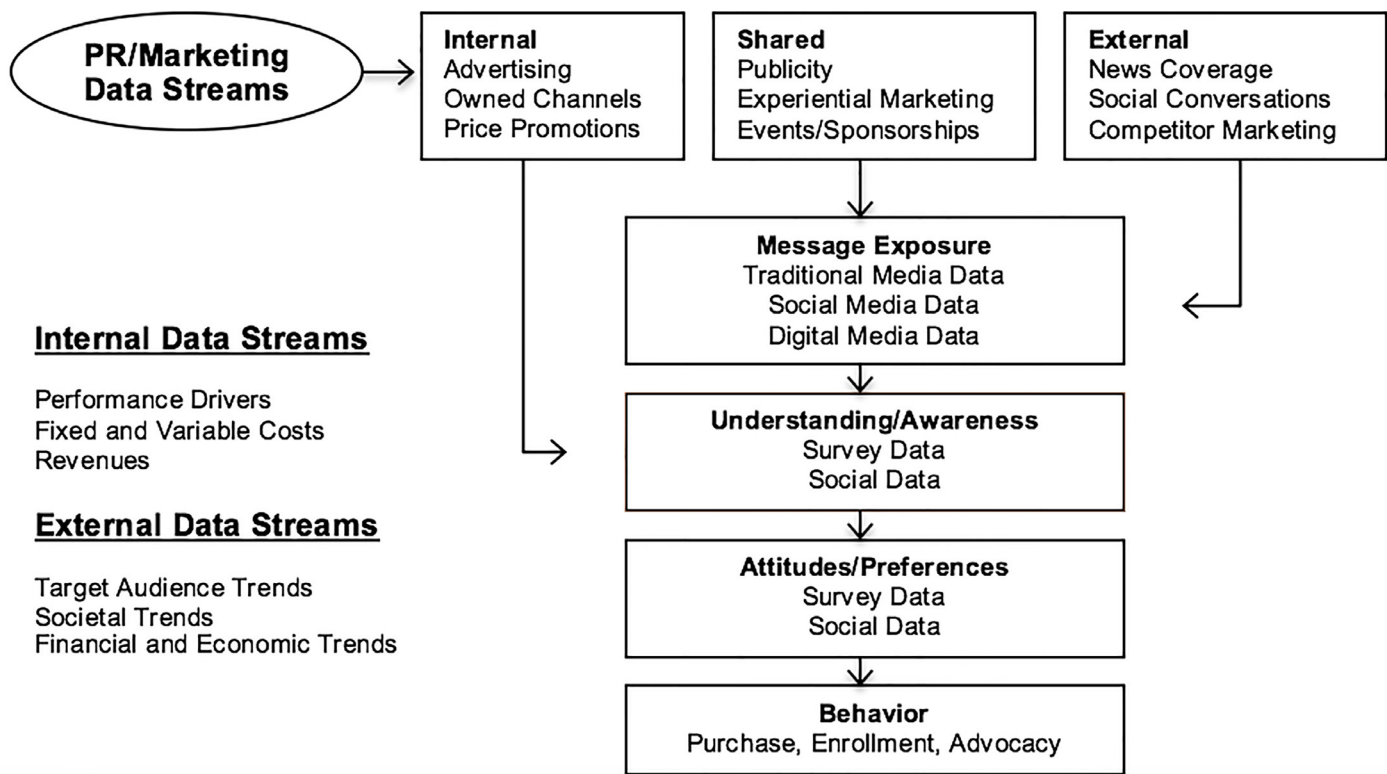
PR/Marketing Data Streams

Internal
Advertising
Owned Channels
Price Promotions

Shared
Publicity
Experiential Marketing
Events/Sponsorships

External
News Coverage
Social Conversations
Competitor Marketing

Message Exposure
Traditional Media Data
Social Media Data
Digital Media Data

Understanding/Awareness
Survey Data
Social Data

Attitudes/Preferences
Survey Data
Social Data

Behavior
Purchase, Enrollment, Advocacy

Internal Data Streams

Performance Drivers
Fixed and Variable Costs
Revenues

External Data Streams

Target Audience Trends
Societal Trends
Financial and Economic Trends